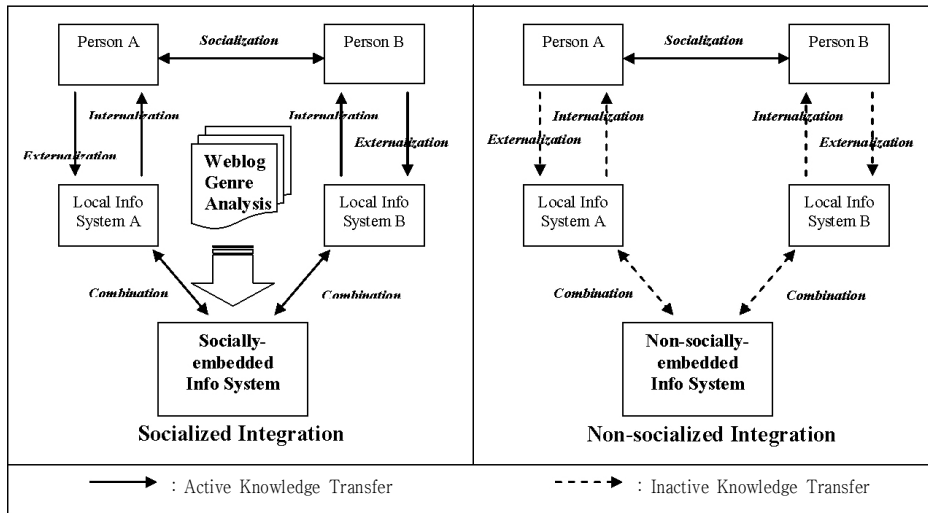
Person A

Socialization

Person B

Internalization

Internalization

Externalization

Externalization

Weblog Genre Analysis

Local Info System A

Local Info System B

Combination

Combination

Socially-embedded Info System

Socialized Integration

Person A

Socialization

Person B

Internalization

Internalization

Externalization

Externalization

Local Info System A

Local Info System B

Combination

Combination

Non-socially-embedded Info System

Non-socialized Integration

: Active Knowledge Transfer

: Inactive Knowledge Transfer